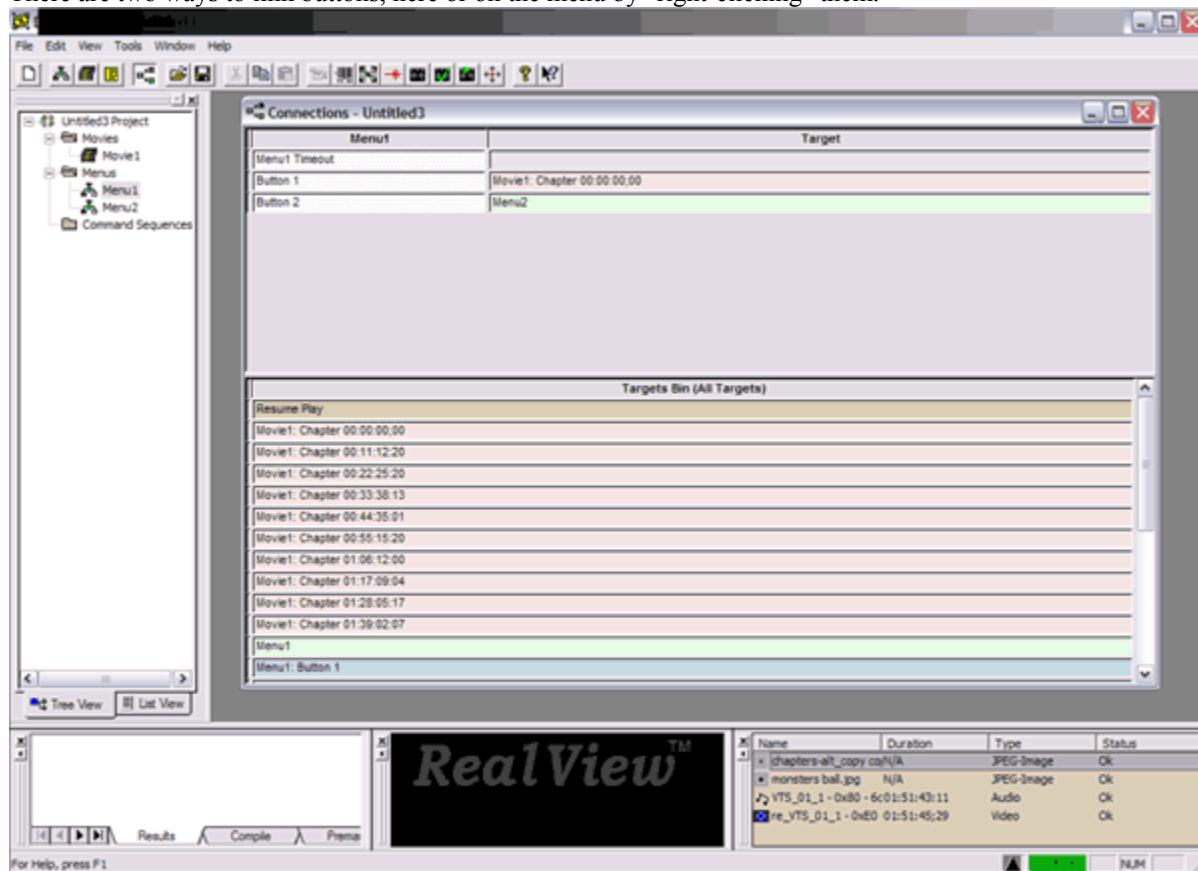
There are two ways to link buttons, here or on the menu by "right-clicking" them.

File Edit View Tools Window Help

Untitled3 Project
Movies
Movie1
Menus
Menu1
Menu2
Command Sequences

Tree View | List View

Connections - Untitled3

| Menu1 | Target |
|---|---|
| Menu1 Timeout | |
| Button 1 | Movie1: Chapter 00:00:00;00 |
| Button 2 | Menu2 |

| Targets Bin (All Targets) |
|---|
| Resume Play |
| Movie1: Chapter 00:00:00;00 |
| Movie1: Chapter 00:11:12:20 |
| Movie1: Chapter 00:22:25:20 |
| Movie1: Chapter 00:33:38:13 |
| Movie1: Chapter 00:44:35:01 |
| Movie1: Chapter 00:55:15:20 |
| Movie1: Chapter 01:06:12:00 |
| Movie1: Chapter 01:17:09:04 |
| Movie1: Chapter 01:28:05:17 |
| Movie1: Chapter 01:39:02:07 |
| Menu1 |
| Menu1: Button 1 |

Results | Compile | Prema

RealView™

| Name | Duration | Type | Status |
|---|---|---|---|
| chapters-alt_copy co | N/A | JPEG-Image | Ok |
| monsters ball.jpg | N/A | JPEG-Image | Ok |
| VTS_01_1 - 0x80 - 6c | 01:51:43:11 | Audio | Ok |
| re_VTS_01_1 - 0xE0 | 01:51:45;29 | Video | Ok |

For Help, press F1
NUM